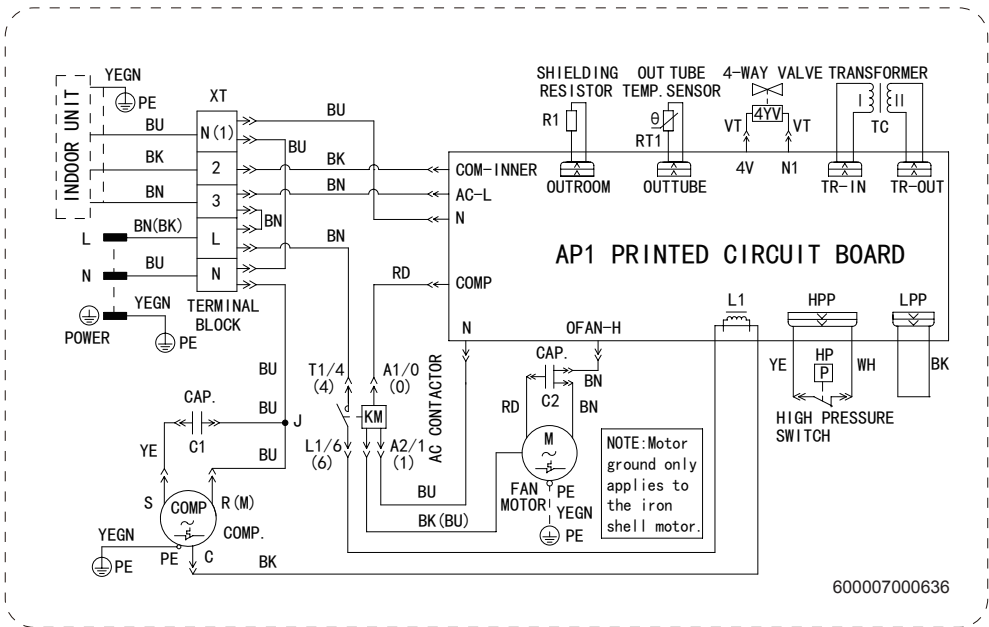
INDOOR UNIT
YEGN
PE
XT
BU
N(1)
BK
2
BN
3
L
N
BN(BK)
BU
YEGN
POWER
PE
TERMINAL BLOCK
BU
BU
BK
BN
BN
BN
COM-INNER
AC-L
N
COMP
RD
SHIELDING RESISTOR
R1
OUTROOM
OUT TUBE TEMP.SENSOR
θ
RT1
OUTTUBE
4-WAY VALVE
4YV
VT
VT
4V
N1
TRANSFORMER
I
II
TC
TR-IN
TR-OUT
AP1 PRINTED CIRCUIT BOARD
L1
HPP
LPP
N
OFAN-H
CAP.
BN
C2
BN
RD
M
FAN MOTOR
PE
YEGN
PE
YE
HP
P
WH
BK
HIGH PRESSURE SWITCH
NOTE:Motor ground only applies to the iron shell motor.
T1/4
(4)
A1/0
(0)
KM
L1/6
(6)
A2/1
(1)
AC CONTACTOR
BU
BK(BU)
BU
BU
BU
J
CAP.
C1
YE
S
COMP
R(M)
COMP.
YEGN
PE
PE
C
BK
600007000636